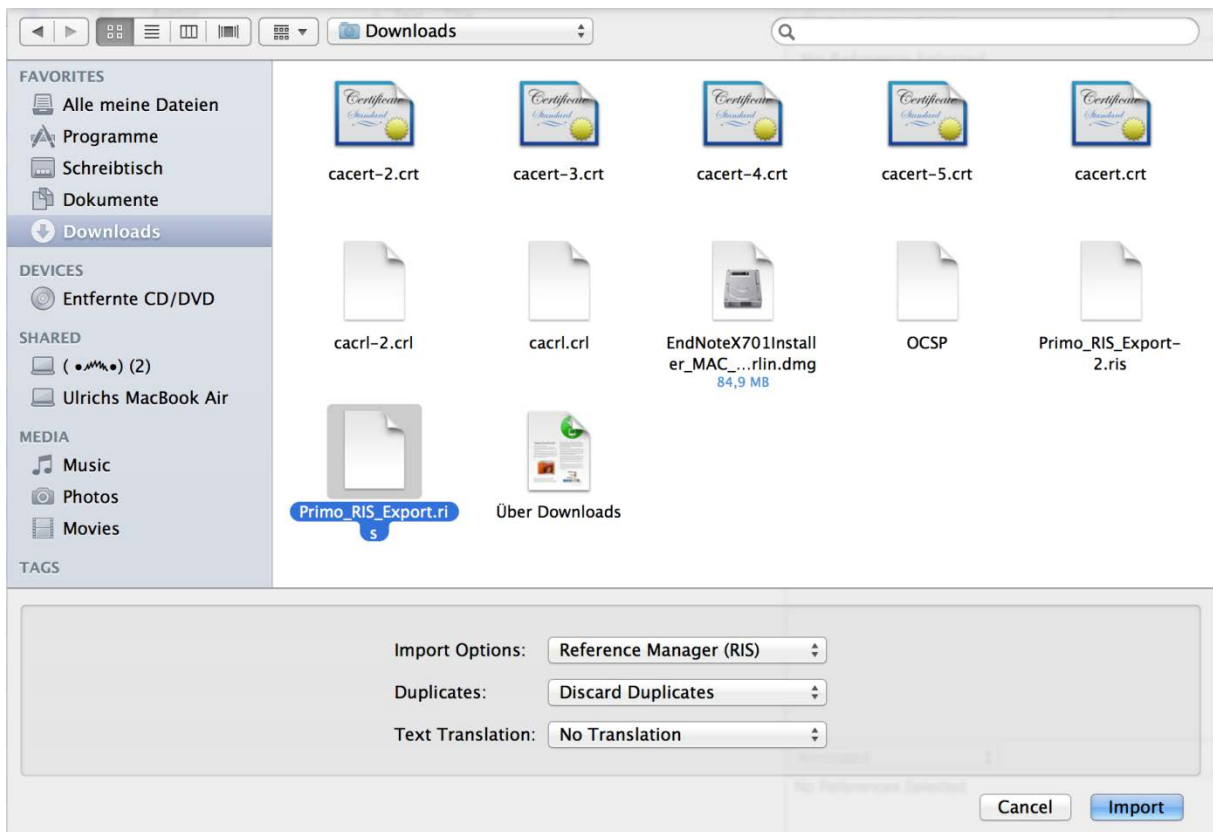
Downloads

FAVORITES
Alle meine Dateien
Programme
Schreibtisch
Dokumente
Downloads
DEVICES
Entfernte CD/DVD
SHARED
( •ᴹᴹ• ) (2)
Ulrichs MacBook Air
MEDIA
Music
Photos
Movies
TAGS

cacert-2.crt
cacert-3.crt
cacert-4.crt
cacert-5.crt
cacert.crt
cacrl-2.crl
cacrl.crl
EndNoteX701Installer_MAC_...rlin.dmg
84,9 MB
OCSP
Primo_RIS_Export-2.ris
Primo_RIS_Export.ris
Über Downloads

Import Options: Reference Manager (RIS)
Duplicates: Discard Duplicates
Text Translation: No Translation

Cancel
Import